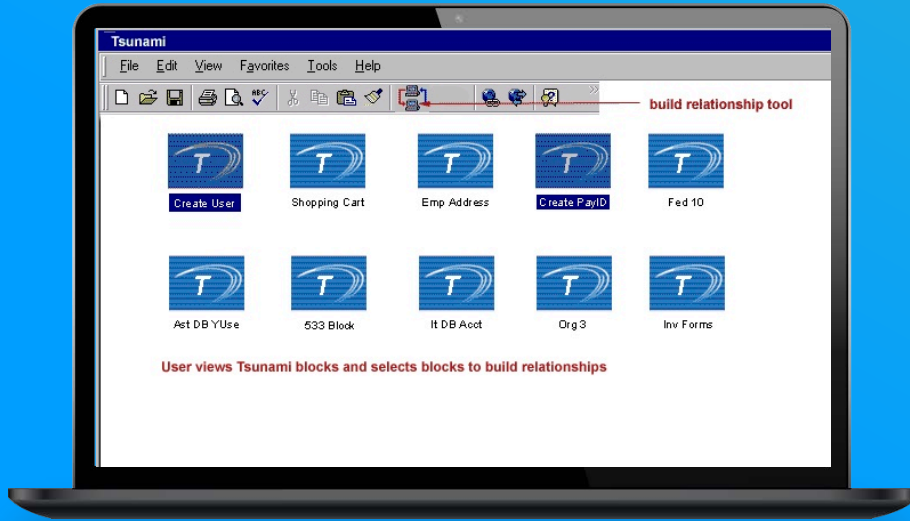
Tsunami

File Edit View Favorites Tools Help

build relationship tool

T
Create User

T
Shopping Cart

T
Emp Address

T
Create PayID

T
Fed 10

T
Ast DB YUse

T
533 Block

T
It DB Acct

T
Org 3

T
Inv Forms

User views Tsunami blocks and selects blocks to build relationships